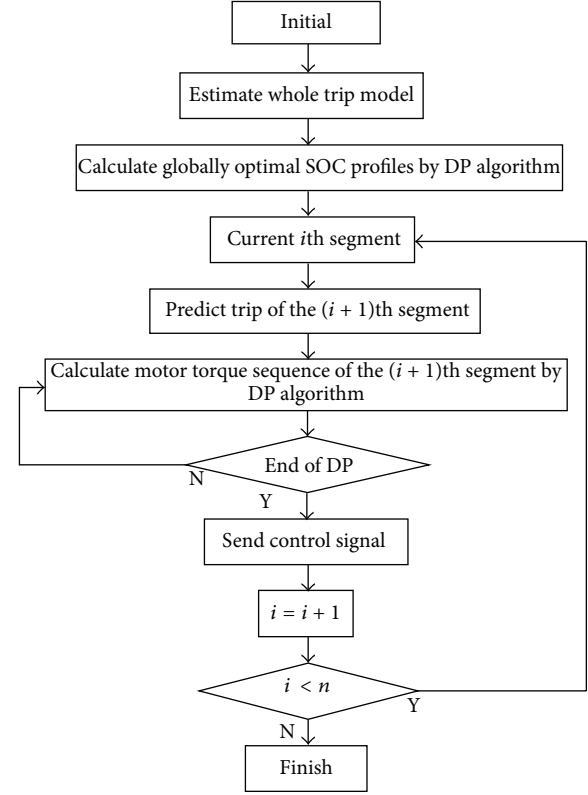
Initial

Estimate whole trip model

Calculate globally optimal SOC profiles by DP algorithm

Current $i$th segment

Predict trip of the $(i + 1)$th segment

Calculate motor torque sequence of the $(i + 1)$th segment by DP algorithm

End of DP

N

Y

Send control signal

$i = i + 1$

$i < n$

Y

N

Finish